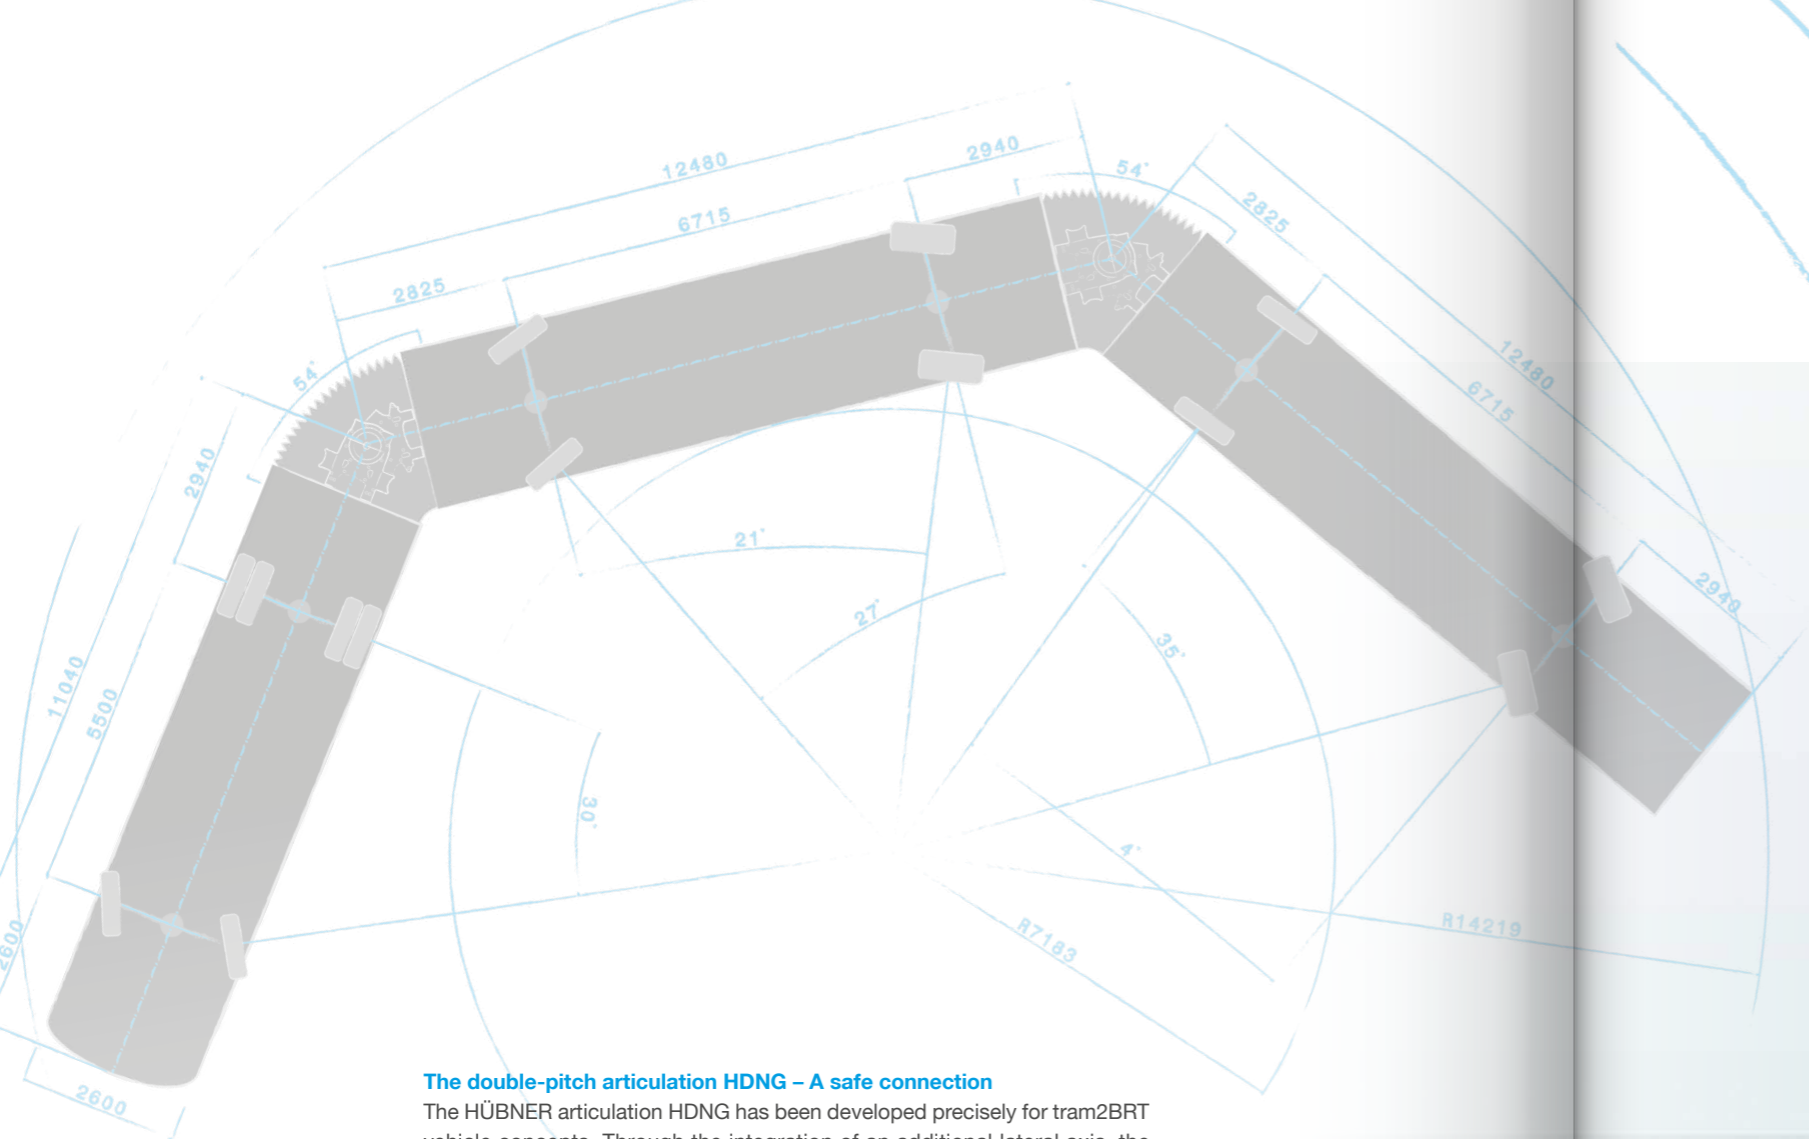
12480
2940
54°
2825
6715
2825
54°
12480
6715
2940
21°
27°
35°
11040
5500
30°
4°
2600
R7183
R14219
2940
2600

**The double-pitch articulation HDNG – A safe connection**
The HÜBNER articulation HDNG has been developed precisely for tram2BRT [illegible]